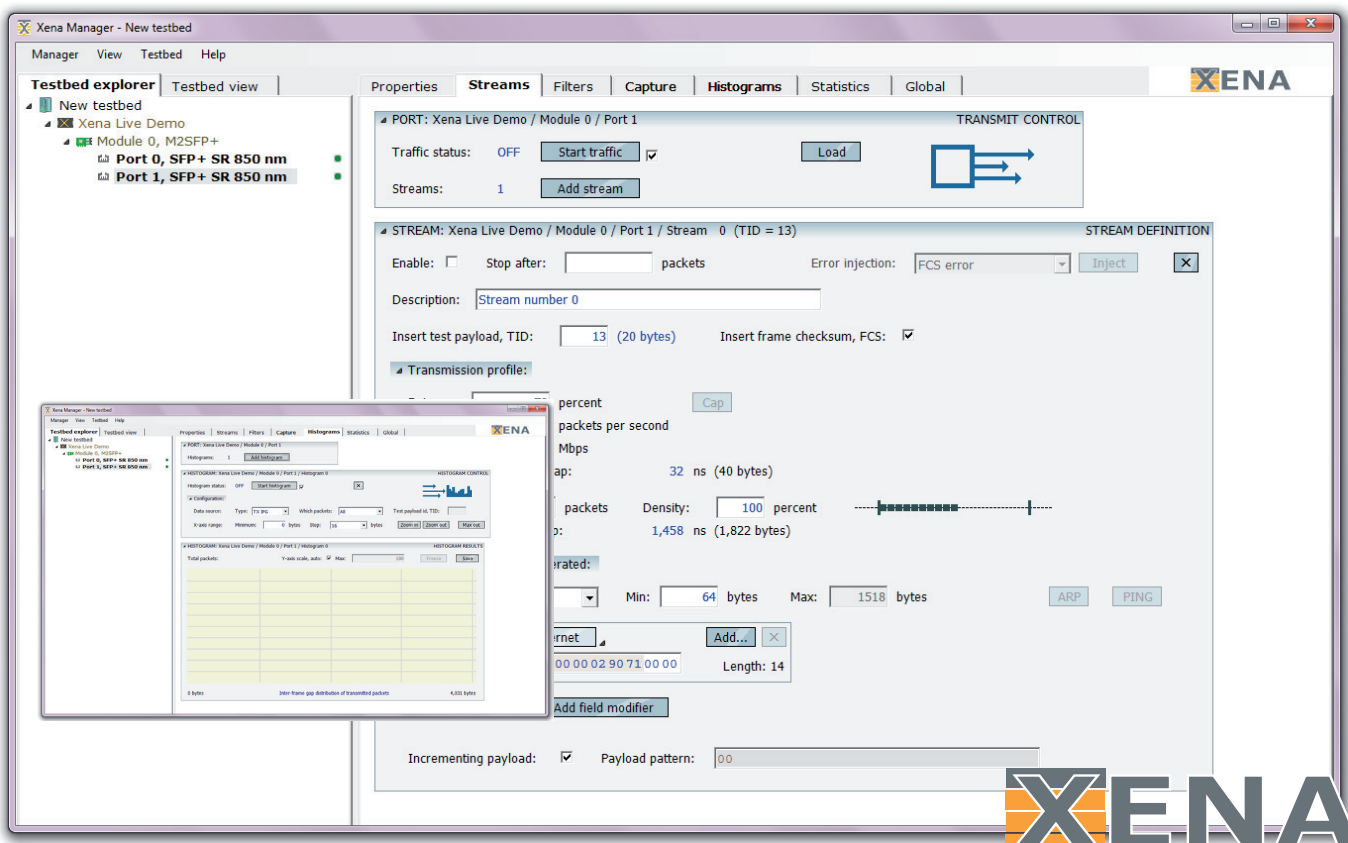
Xena Manager - New testbed

Manager View Testbed Help

Testbed explorer | Testbed view

New testbed
Xena Live Demo
Module 0, M2SFP+
Port 0, SFP+ SR 850 nm
Port 1, SFP+ SR 850 nm

Properties | Streams | Filters | Capture | Histograms | Statistics | Global

XENA

PORT: Xena Live Demo / Module 0 / Port 1 TRANSMIT CONTROL

Traffic status: OFF Start traffic Load

Streams: 1 Add stream

STREAM: Xena Live Demo / Module 0 / Port 1 / Stream 0 (TID = 13) STREAM DEFINITION

Enable: Stop after: packets Error injection: FCS error Inject

Description: Stream number 0

Insert test payload, TID: 13 (20 bytes) Insert frame checksum, FCS:

Transmission profile:

percent Cap

packets per second

Mbps

ap: 32 ns (40 bytes)

packets Density: 100 percent

p: 1,458 ns (1,822 bytes)

erated:

Min: 64 bytes Max: 1518 bytes ARP PING

ernet Add...

00 00 02 90 71 00 00 Length: 14

Add field modifier

Incrementing payload: Payload pattern: 00

Xena Manager - New testbed
Manager View Testbed Help
Testbed explorer | Testbed view
New testbed
Xena Live Demo
Module 0, M2SFP+
Port 0, SFP+ SR 850 nm
Port 1, SFP+ SR 850 nm
Properties | Streams | Filters | Capture | Histograms | Statistics | Global
XENA
PORT: Xena Live Demo / Module 0 / Port 1
Histograms: 1 Add histogram
HISTOGRAM: Xena Live Demo / Module 0 / Port 1 / Histogram 0 HISTOGRAM CONTROL
Histogram status: OFF Start histogram
Configuration:
Data source: Type: TX IFG Which packets: All Test payload id, TID:
X-axis range: Minimum: 0 bytes Step: 16 bytes Zoom in Zoom out Max out
HISTOGRAM: Xena Live Demo / Module 0 / Port 1 / Histogram 0 HISTOGRAM RESULTS
Total packets: Y-axis scale, auto: Max: 100 Freeze Save
0 bytes Inter-frame gap distribution of transmitted packets 4,031 bytes

XENA